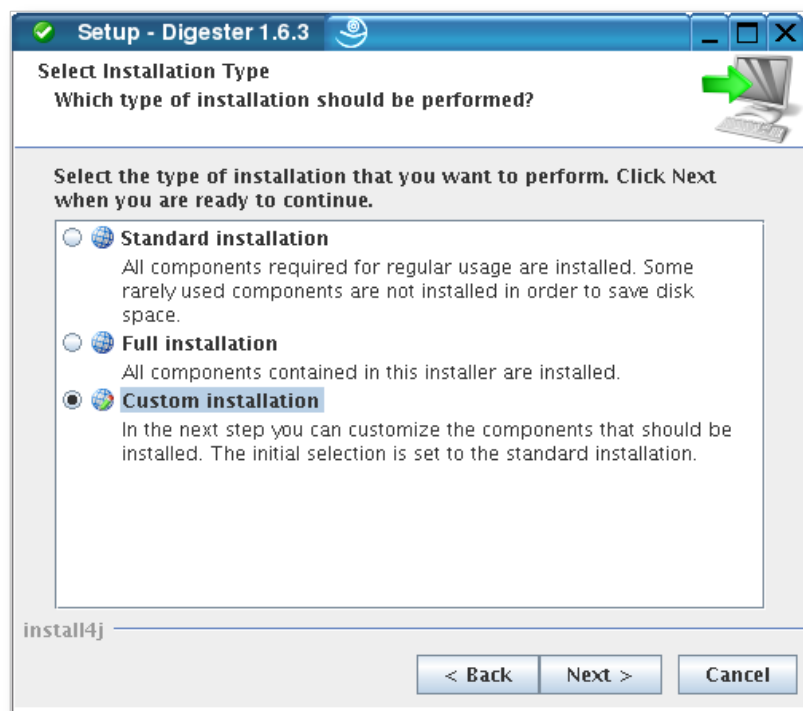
Setup - Digester 1.6.3

Select Installation Type

Which type of installation should be performed?

Select the type of installation that you want to perform. Click Next when you are ready to continue.

Standard installation

All components required for regular usage are installed. Some rarely used components are not installed in order to save disk space.

Full installation

All components contained in this installer are installed.

Custom installation

In the next step you can customize the components that should be installed. The initial selection is set to the standard installation.

install4j

< Back

Next >

Cancel